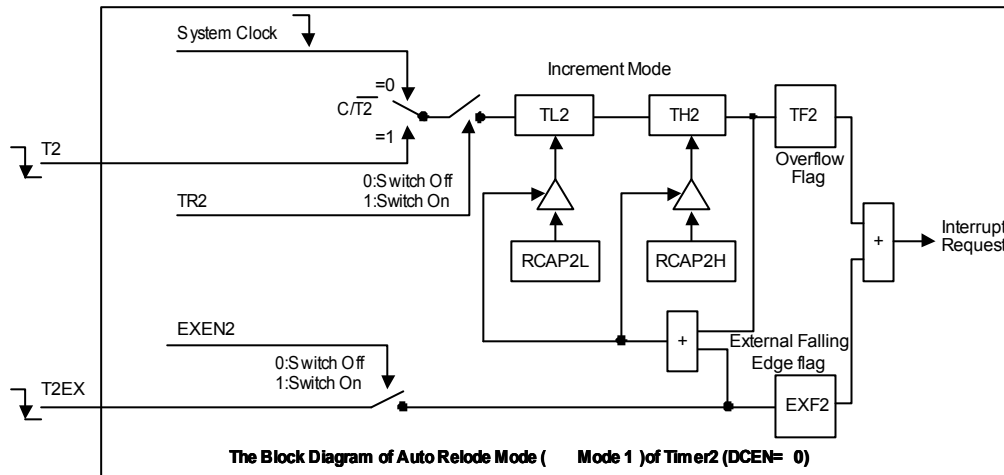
System Clock

Increment Mode

=0

$C/\overline{T2}$

=1

TL2

TH2

TF2

T2

Overflow Flag

0:Switch Off
1:Switch On

TR2

Interrupt Request

+

RCAP2L

RCAP2H

EXEN2

+

External Falling Edge flag

0:Switch Off
1:Switch On

T2EX

EXF2

The Block Diagram of Auto Relode Mode ( Mode 1 )of Timer2 (DCEN= 0)